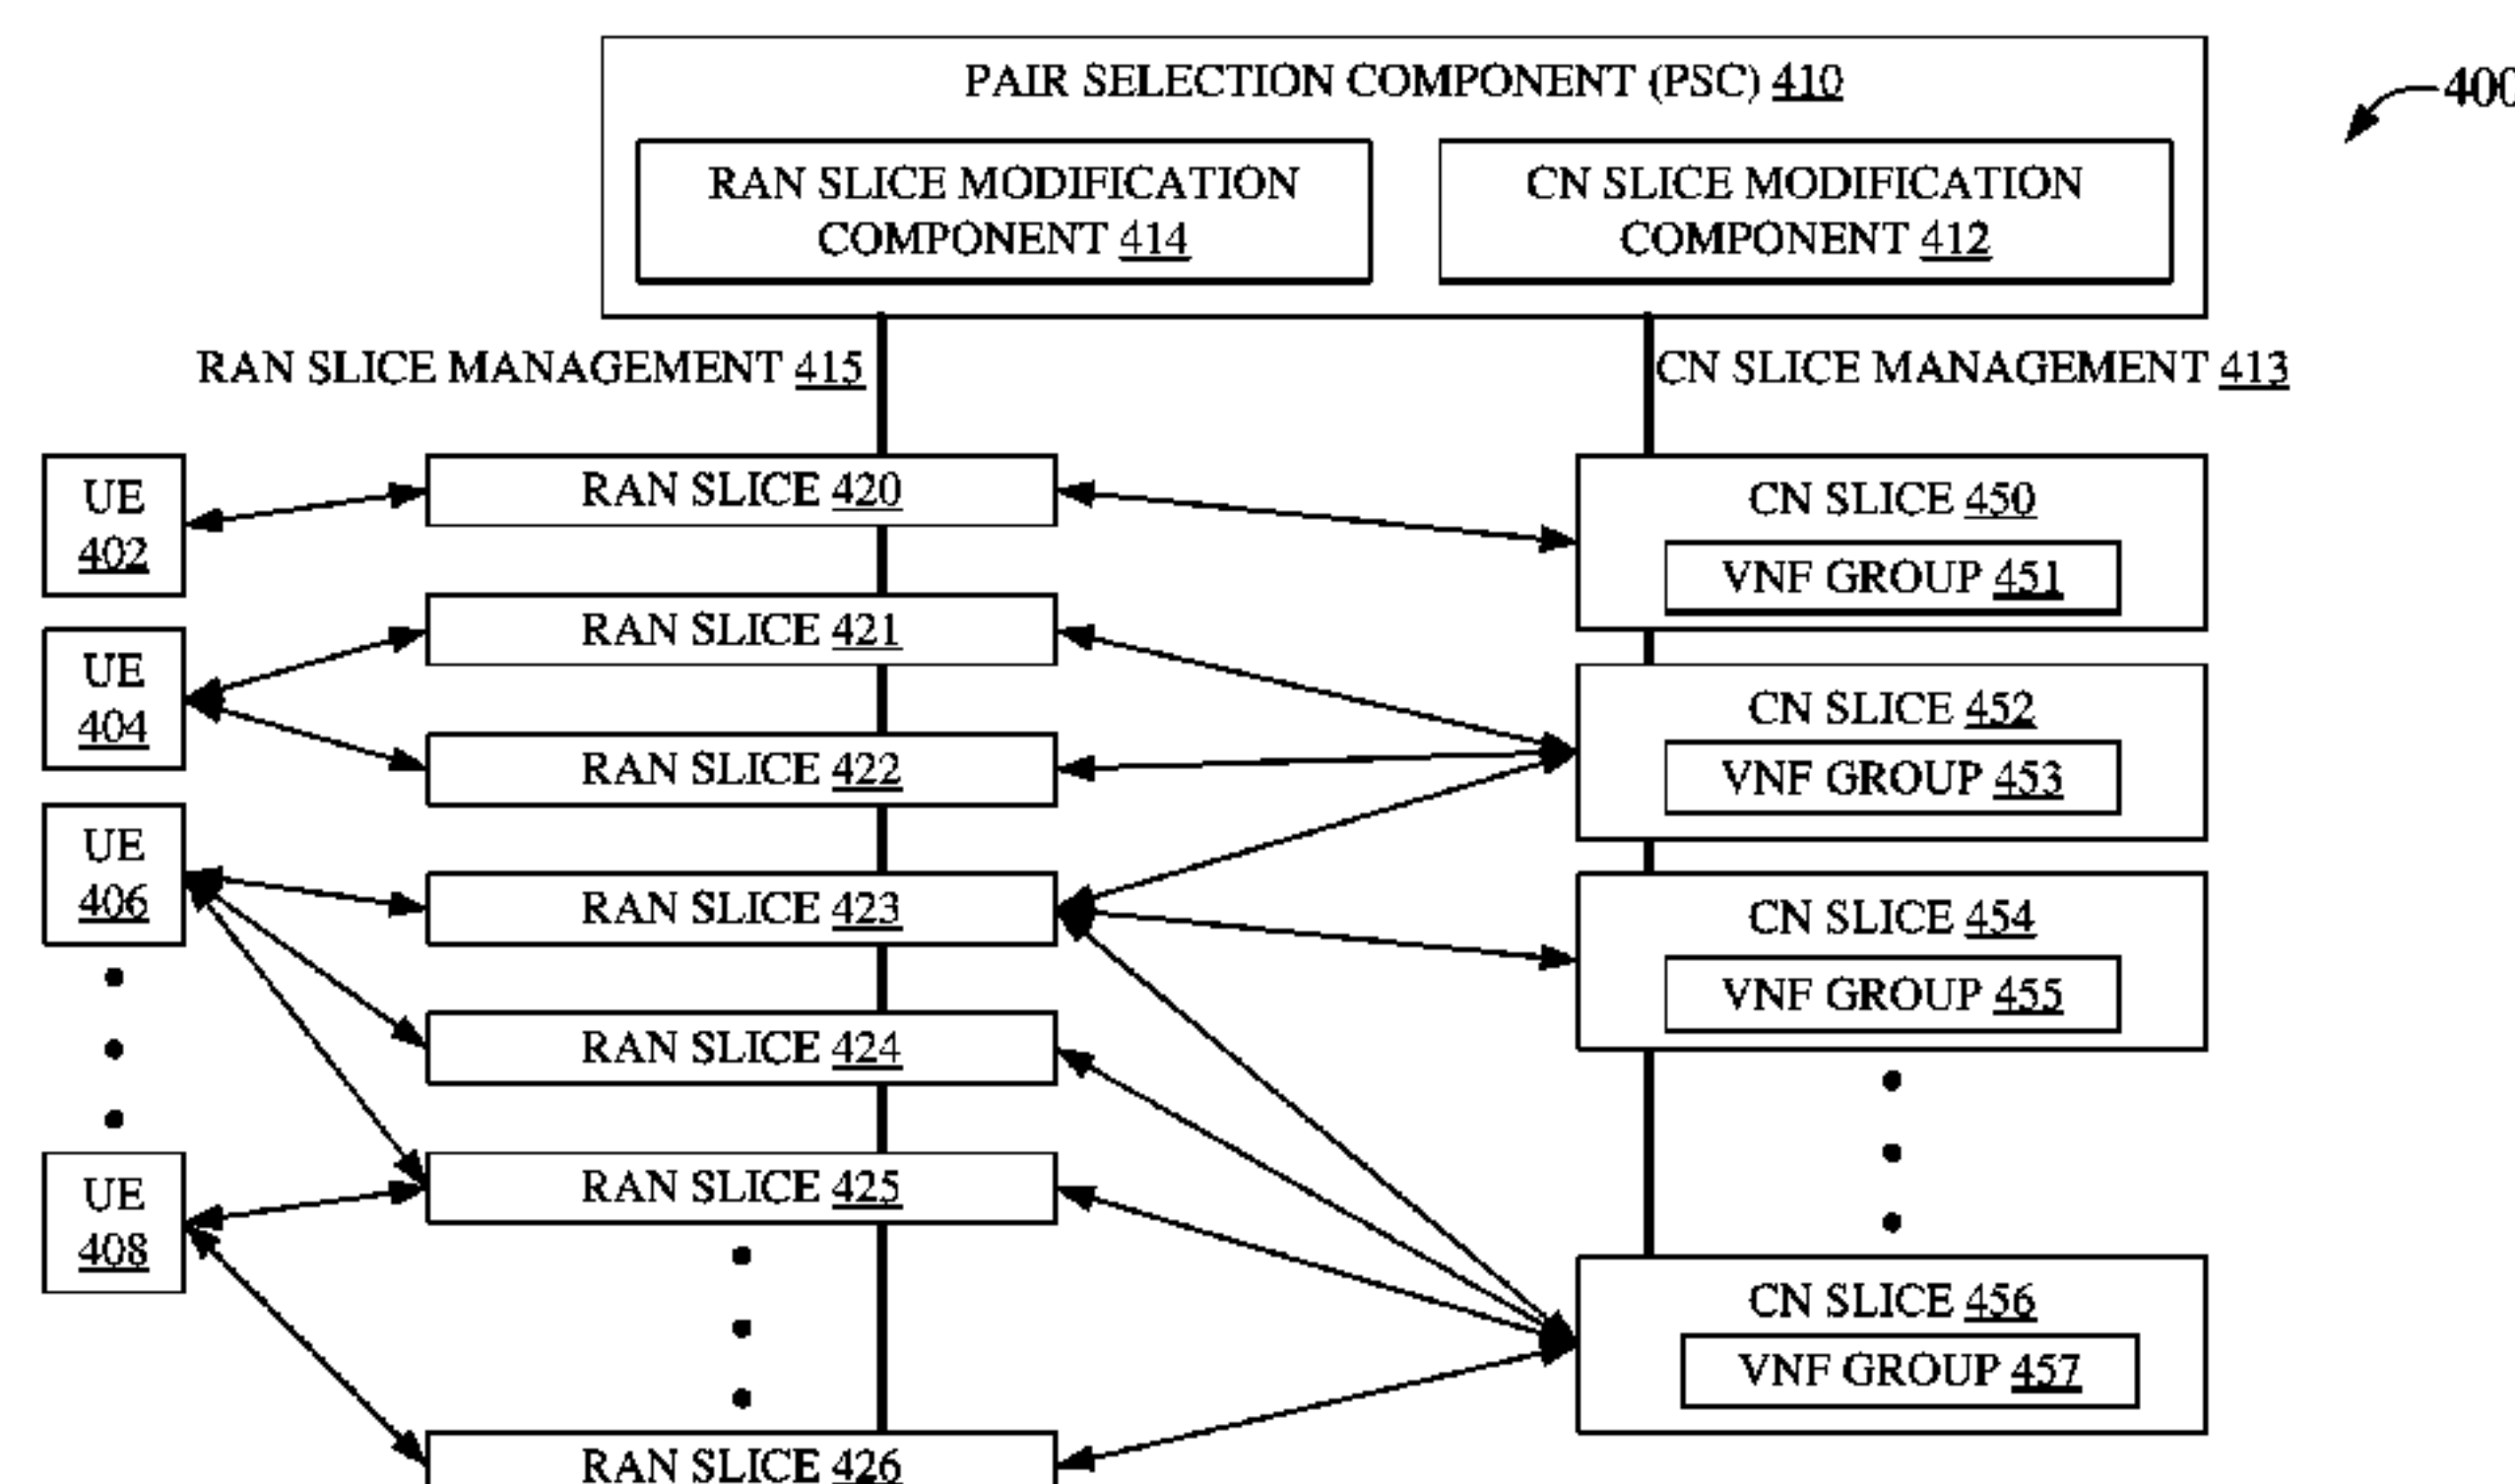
PAIR SELECTION COMPONENT (PSC) 410

400

RAN SLICE MODIFICATION COMPONENT 414

CN SLICE MODIFICATION COMPONENT 412

RAN SLICE MANAGEMENT 415

CN SLICE MANAGEMENT 413

UE 402

UE 404

UE 406

UE 408

RAN SLICE 420

RAN SLICE 421

RAN SLICE 422

RAN SLICE 423

RAN SLICE 424

RAN SLICE 425

RAN SLICE 426

CN SLICE 450

VNF GROUP 451

CN SLICE 452

VNF GROUP 453

CN SLICE 454

VNF GROUP 455

CN SLICE 456

VNF GROUP 457